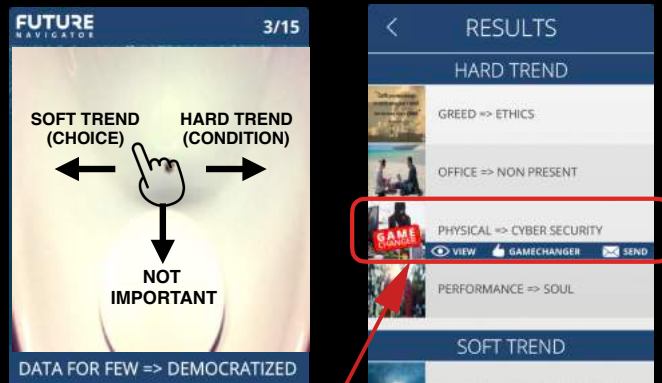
FUTURE
NAVIGATOR
3/15

SOFT TREND
(CHOICE)

HARD TREND
(CONDITION)

NOT
IMPORTANT

DATA FOR FEW => DEMOCRATIZED

<
RESULTS

HARD TREND

GREED => ETHICS

OFFICE => NON PRESENT

GAME CHANGER
PHYSICAL => CYBER SECURITY
VIEW
GAMECHANGER
SEND

PERFORMANCE => SOUL

SOFT TREND